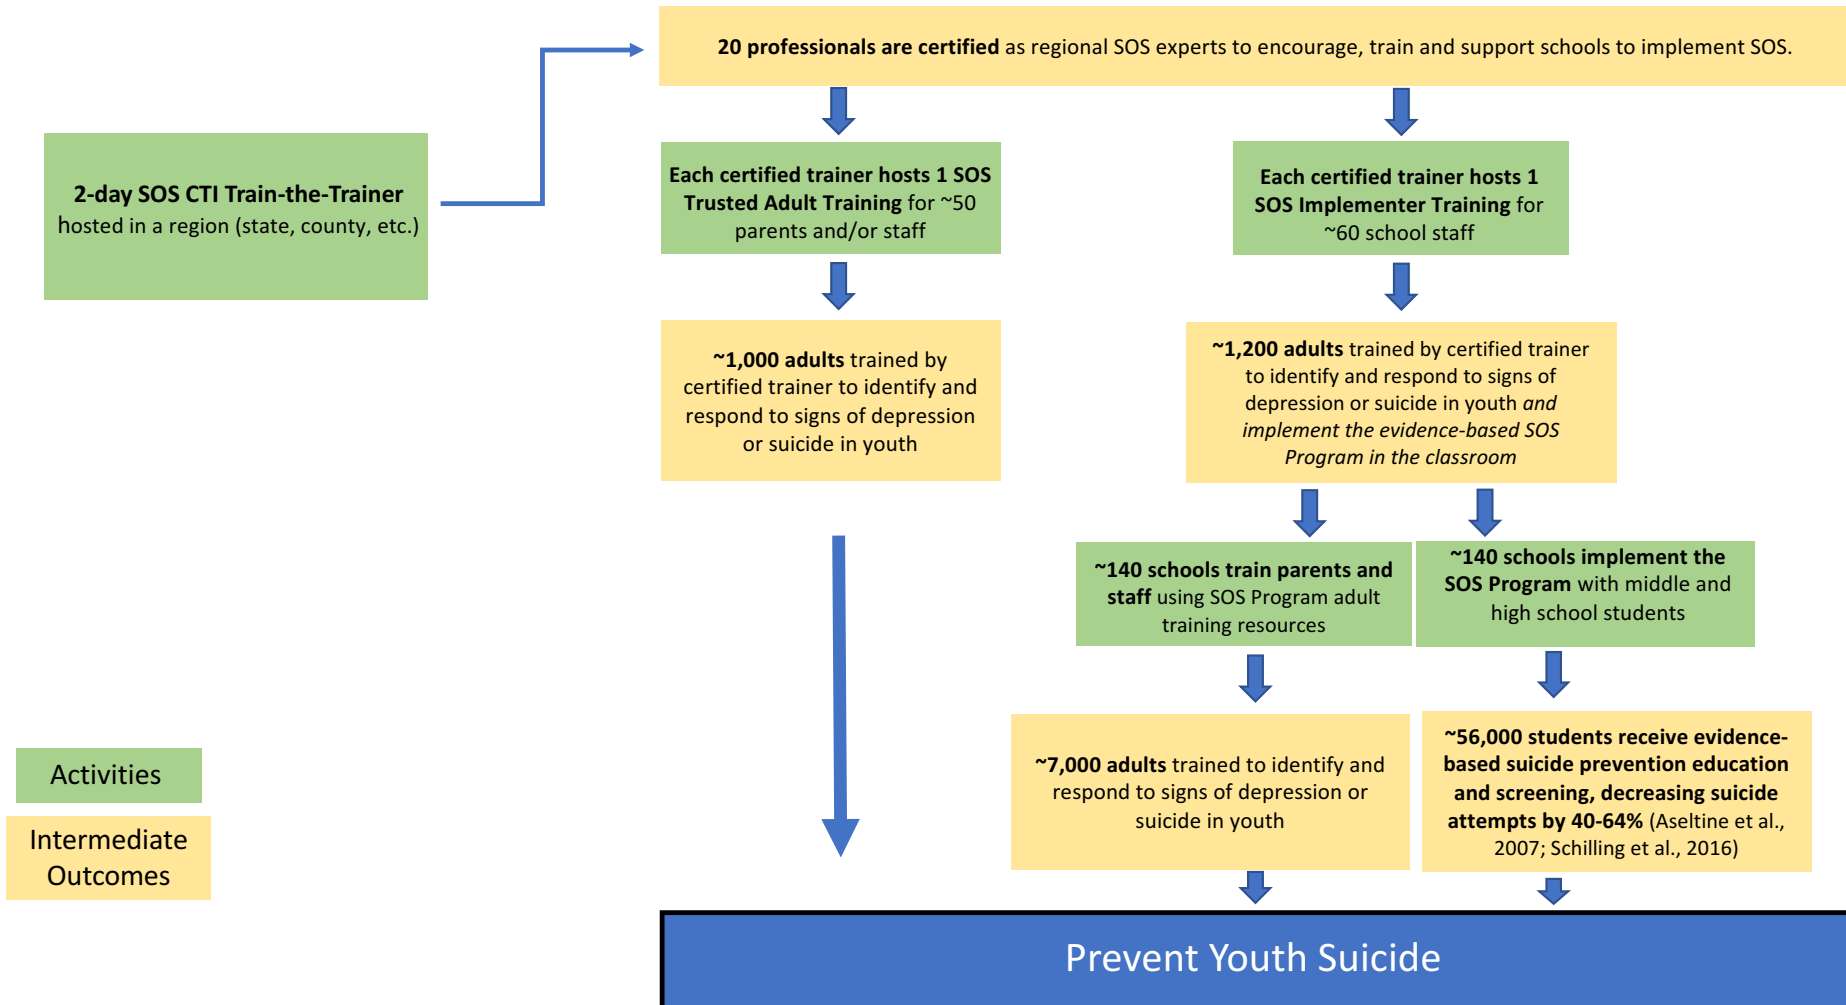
**2-day SOS CTI Train-the-Trainer** hosted in a region (state, county, etc.)

**20 professionals are certified** as regional SOS experts to encourage, train and support schools to implement SOS.

**Each certified trainer hosts 1 SOS Trusted Adult Training** for ~50 parents and/or staff

**Each certified trainer hosts 1 SOS Implementer Training** for ~60 school staff

**~1,000 adults** trained by certified trainer to identify and respond to signs of depression or suicide in youth

**~1,200 adults** trained by certified trainer to identify and respond to signs of depression or suicide in youth *and implement the evidence-based SOS Program in the classroom*

**~140 schools train parents and staff** using SOS Program adult training resources

**~140 schools implement the SOS Program** with middle and high school students

**~7,000 adults** trained to identify and respond to signs of depression or suicide in youth

**~56,000 students receive evidence-based suicide prevention education and screening, decreasing suicide attempts by 40-64%** (Aseltine et al., 2007; Schilling et al., 2016)

Activities

Intermediate Outcomes

Prevent Youth Suicide